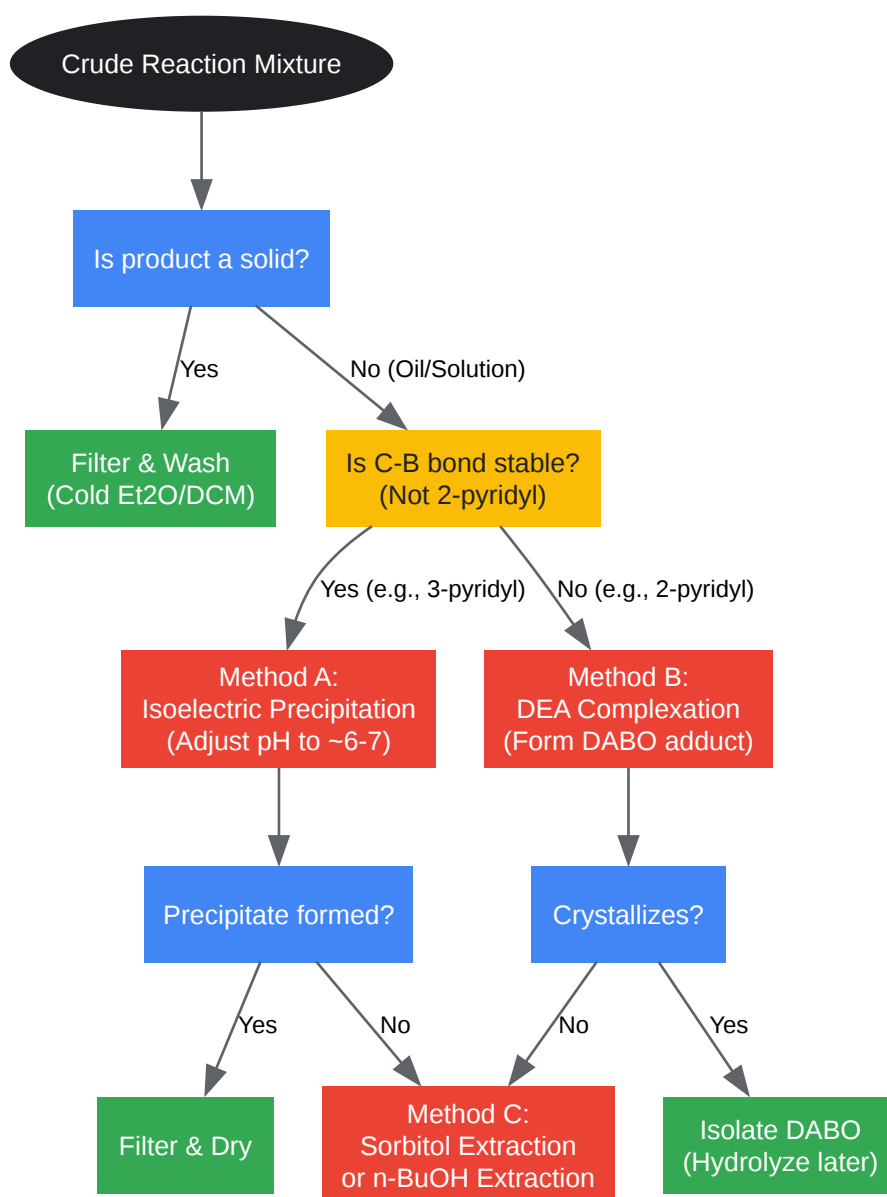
Crude Reaction Mixture

Is product a solid?

Yes

No (Oil/Solution)

Filter & Wash
(Cold Et2O/DCM)

Is C-B bond stable?
(Not 2-pyridyl)

Yes (e.g., 3-pyridyl)

No (e.g., 2-pyridyl)

Method A:
Isoelectric Precipitation
(Adjust pH to ~6-7)

Method B:
DEA Complexation
(Form DABO adduct)

Precipitate formed?

Crystallizes?

Yes

No

No

Yes

Filter & Dry

Method C:
Sorbitol Extraction
or n-BuOH Extraction

Isolate DABO
(Hydrolyze later)